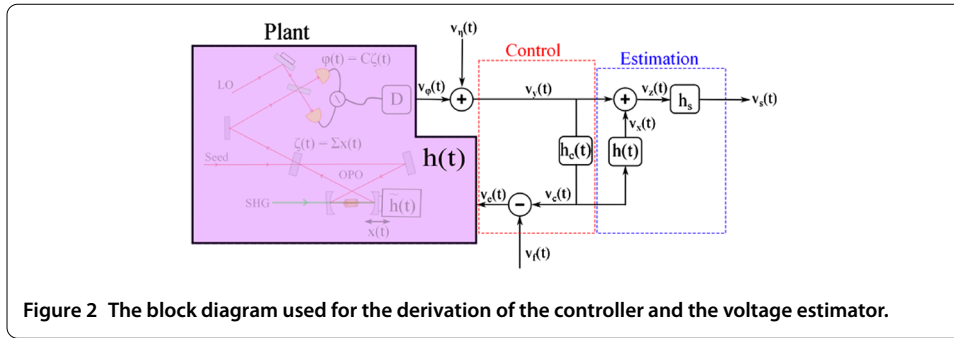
Plant

$v_\eta(t)$

Control

Estimation

LO

$\varphi(t) - C\zeta(t)$

$v_\varphi(t)$

D

+

$v_y(t)$

+

$v_z(t)$

$h_s$

$v_s(t)$

$v_x(t)$

$\zeta(t) = \Sigma x(t)$

Seed

$h_c(t)$

$h(t)$

$h(t)$

OPO

SHG

$h(t)$

$x(t)$

$v_e(t)$

−

$v_c(t)$

$v_f(t)$

Figure 2 The block diagram used for the derivation of the controller and the voltage estimator.